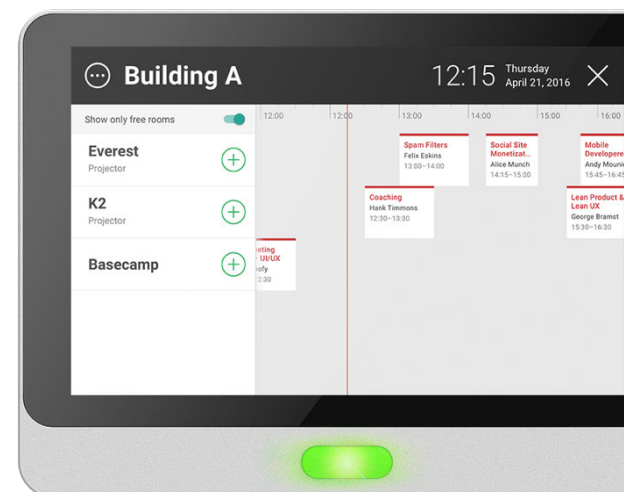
Building A

12:15 Thursday April 21, 2016

Show only free rooms

Everest
Projector

K2
Projector

Basecamp

12:00 12:00 13:00 14:00 15:00 16:00

Spam Filters
Felix Eskins
13:00–14:00

Social Site Monetizat...
Alice Munch
14:15–15:00

Mobile Developere...
Andy Mouni...
15:45–16:45

Coaching
Hank Timmons
12:30–13:30

Lean Product & Lean UX
George Bramst
15:30–16:30

...eting ... UI/UX ...efy ...2:30